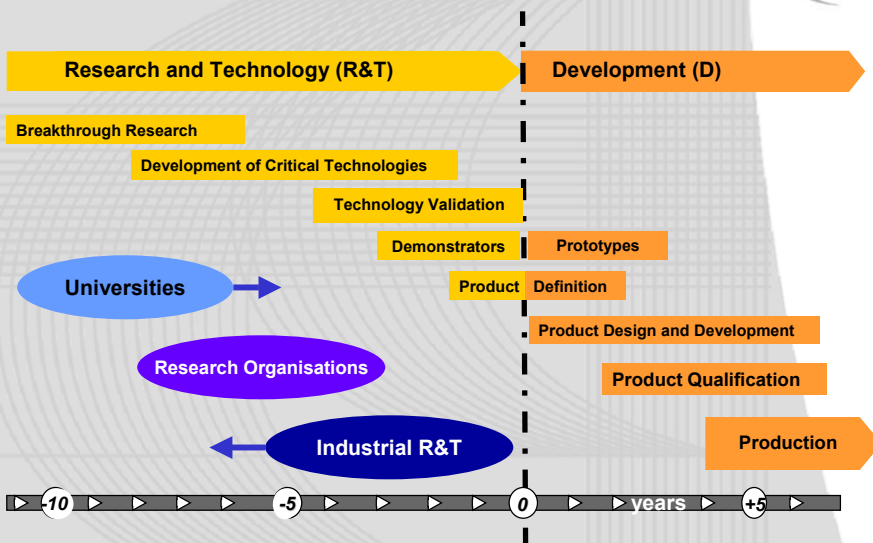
Research and Technology (R&T)

Development (D)

Breakthrough Research

Development of Critical Technologies

Technology Validation

Demonstrators

Prototypes

Universities

Product Definition

Product Design and Development

Research Organisations

Product Qualification

Industrial R&T

Production

-10

-5

0

years

+5